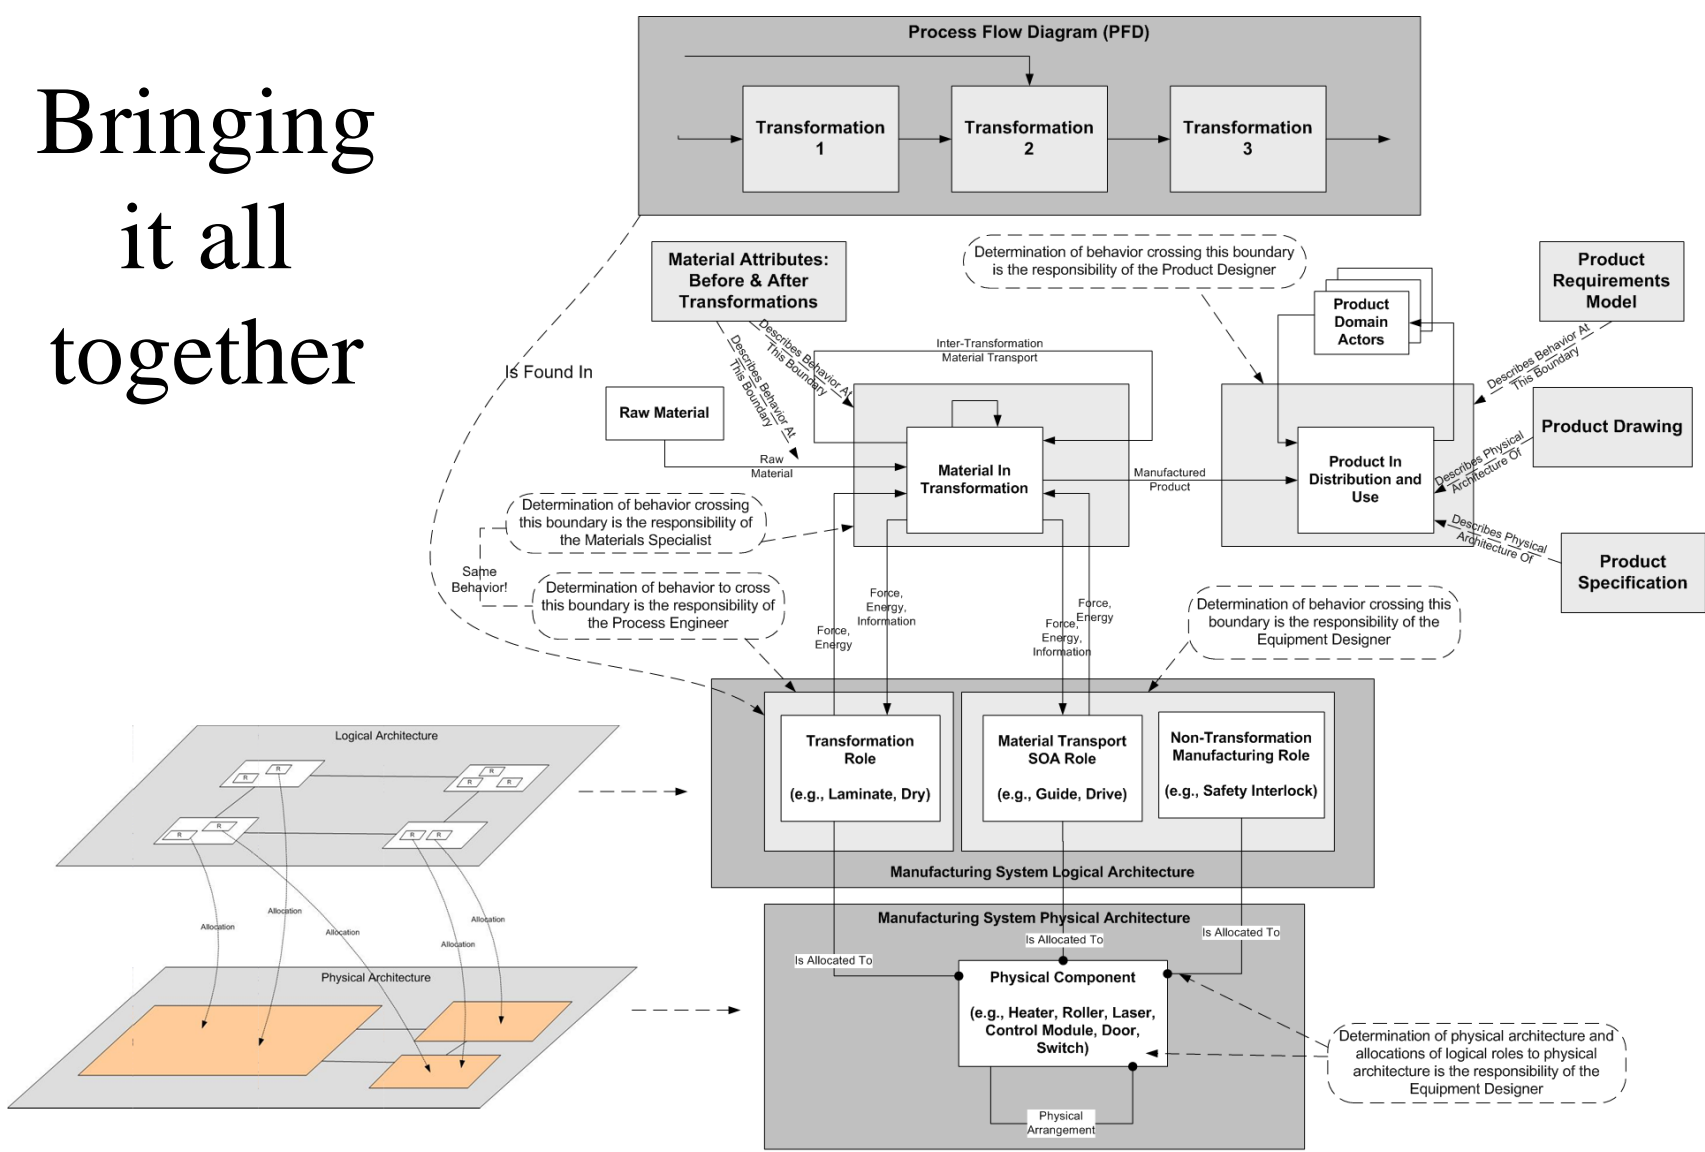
Bringing it all together

Process Flow Diagram (PFD)

Transformation 1

Transformation 2

Transformation 3

Is Found In

Material Attributes: Before & After Transformations

Determination of behavior crossing this boundary is the responsibility of the Product Designer

Product Requirements Model

Product Domain Actors

Describes Behavior At This Boundary

Describes Behavior At This Boundary

Describes Behavior At This Boundary

Inter-Transformation Material Transport

Raw Material

Raw Material

Material In Transformation

Manufactured Product

Product In Distribution and Use

Product Drawing

Describes Physical Architecture Of

Describes Physical Architecture Of

Product Specification

Determination of behavior crossing this boundary is the responsibility of the Materials Specialist

Same Behavior!

Determination of behavior to cross this boundary is the responsibility of the Process Engineer

Force, Energy

Force, Energy, Information

Force, Energy, Information

Force, Energy

Determination of behavior crossing this boundary is the responsibility of the Equipment Designer

Logical Architecture

Transformation Role

(e.g., Laminate, Dry)

Material Transport SOA Role

(e.g., Guide, Drive)

Non-Transformation Manufacturing Role

(e.g., Safety Interlock)

Manufacturing System Logical Architecture

Allocation

Allocation

Allocation

Allocation

Allocation

Manufacturing System Physical Architecture

Is Allocated To

Is Allocated To

Is Allocated To

Physical Architecture

Physical Component

(e.g., Heater, Roller, Laser, Control Module, Door, Switch)

Determination of physical architecture and allocations of logical roles to physical architecture is the responsibility of the Equipment Designer

Physical Arrangement